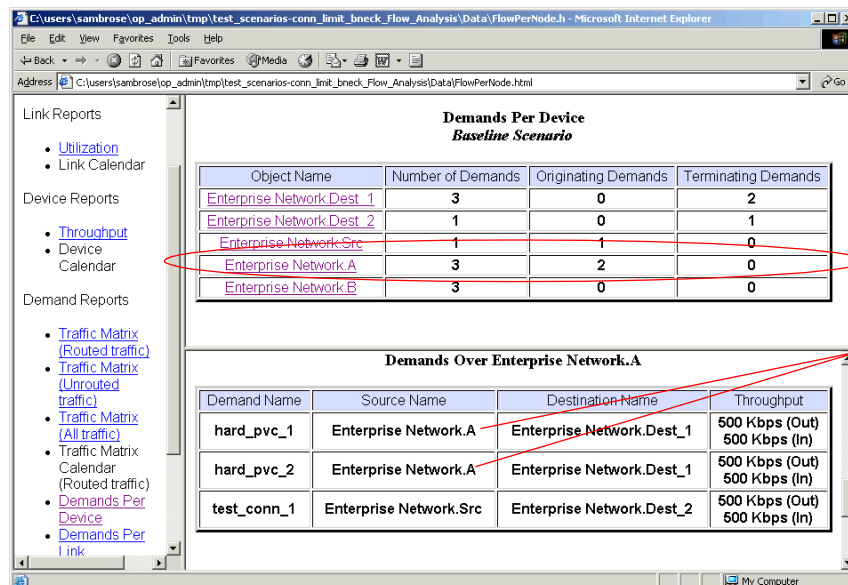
C:\users\sambrose\op_admin\tmp\test_scenarios-conn_limit_bneck_Flow_Analysis\Data\FlowPerNode.h - Microsoft Internet Explorer

File Edit View Favorites Tools Help

Back Favorites Media

Address C:\users\sambrose\op_admin\tmp\test_scenarios-conn_limit_bneck_Flow_Analysis\Data\FlowPerNode.html Go

Link Reports

- Utilization
- Link Calendar

Device Reports

- Throughput
- Device Calendar

Demand Reports

- Traffic Matrix (Routed traffic)
- Traffic Matrix (Unrouted traffic)
- Traffic Matrix (All traffic)
- Traffic Matrix Calendar (Routed traffic)
- Demands Per Device
- Demands Per Link

**Demands Per Device**
***Baseline Scenario***

| Object Name | Number of Demands | Originating Demands | Terminating Demands |
|---|---|---|---|
| Enterprise Network.Dest_1 | 3 | 0 | 2 |
| Enterprise Network.Dest_2 | 1 | 0 | 1 |
| Enterprise Network.Src | 1 | 1 | 0 |
| Enterprise Network.A | 3 | 2 | 0 |
| Enterprise Network.B | 3 | 0 | 0 |

**Demands Over Enterprise Network.A**

| Demand Name | Source Name | Destination Name | Throughput |
|---|---|---|---|
| hard_pvc_1 | Enterprise Network.A | Enterprise Network.Dest_1 | 500 Kbps (Out) 500 Kbps (In) |
| hard_pvc_2 | Enterprise Network.A | Enterprise Network.Dest_1 | 500 Kbps (Out) 500 Kbps (In) |
| test_conn_1 | Enterprise Network.Src | Enterprise Network.Dest_2 | 500 Kbps (Out) 500 Kbps (In) |

My Computer